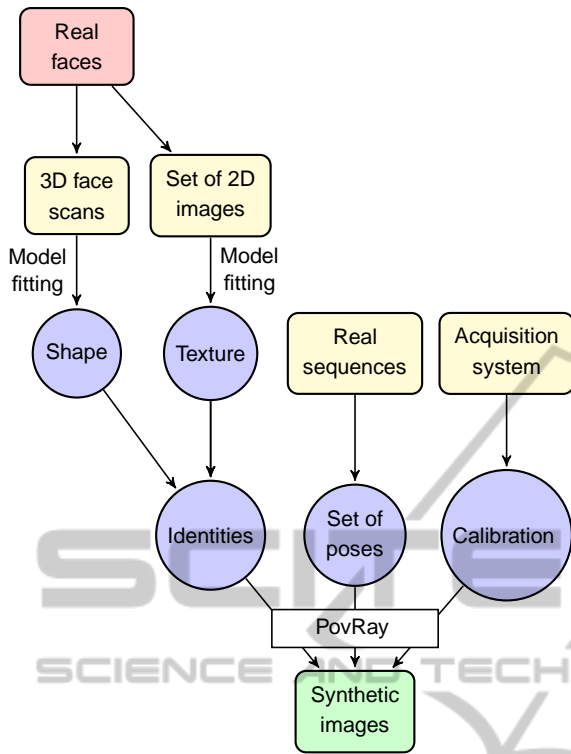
Real faces

3D face scans

Set of 2D images

Model fitting

Model fitting

Shape

Texture

Real sequences

Acquisition system

Identities

Set of poses

Calibration

PovRay

SCIENCE AND TECH

Synthetic images